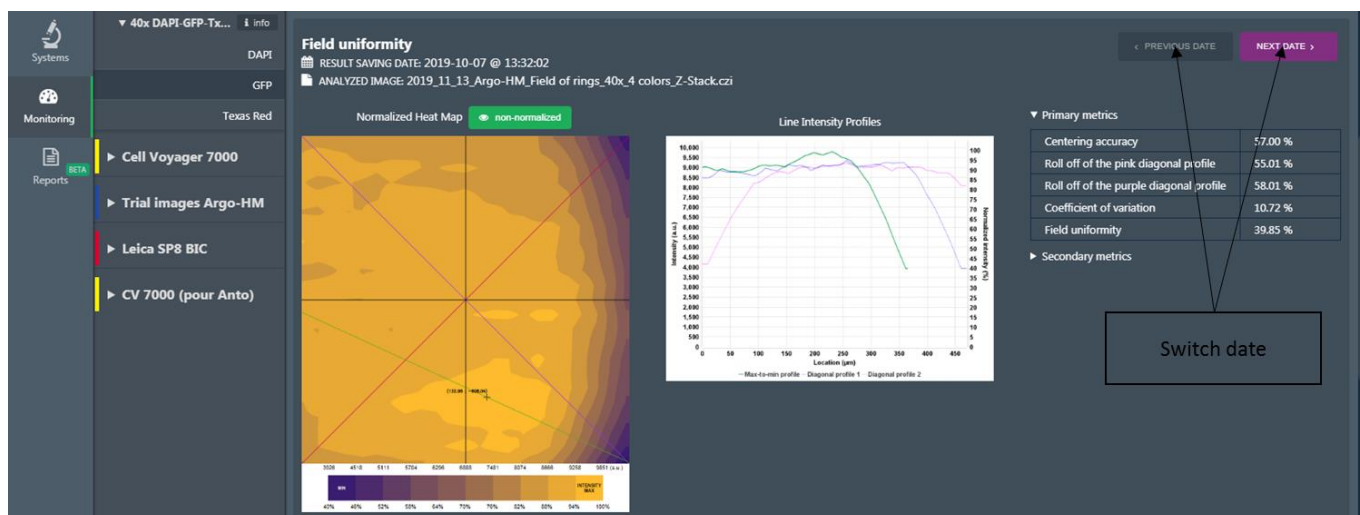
Systems

Monitoring

Reports BETA

▼ 40x DAPI-GFP-Tx... ℹ info

DAPI

GFP

Texas Red

▶ Cell Voyager 7000

▶ Trial images Argo-HM

▶ Leica SP8 BIC

▶ CV 7000 (pour Anto)

Field uniformity

RESULT SAVING DATE: 2019-10-07 @ 13:32:02

ANALYZED IMAGE: 2019_11_13_Argo-HM_Field of rings_40x_4 colors_Z-Stack.czi

‹ PREVIOUS DATE

NEXT DATE ›

Normalized Heat Map

non-normalized

(133.99 ; 168.04)

| 3526 | 4518 | 5111 | 5704 | 6296 | 6888 | 7481 | 8074 | 8666 | 9258 | 9851 (a.u.) |
|---|---|---|---|---|---|---|---|---|---|---|

MIN INTENSITY MAX

40% 46% 52% 58% 64% 70% 76% 82% 88% 94% 100%

Line Intensity Profiles

Intensity (a.u.)

10,000 9,590 9,090 8,590 8,090 7,590 7,090 6,590 6,090 5,590 5,090 4,590 4,090 3,590 3,090 2,590 2,090 1,590 1,090 590 0

Normalized intensity (%)

100 95 90 85 80 75 70 65 60 55 50 45 40 35 30 25 20 15 10 5 0

0 50 100 150 200 250 300 350 400 450

Location (µm)

Max-to-min profile   Diagonal profile 1   Diagonal profile 2

▼ Primary metrics

| Centering accuracy | 57.00 % |
|---|---|
| Roll off of the pink diagonal profile | 55.01 % |
| Roll off of the purple diagonal profile | 58.01 % |
| Coefficient of variation | 10.72 % |
| Field uniformity | 39.85 % |

▶ Secondary metrics

Switch date